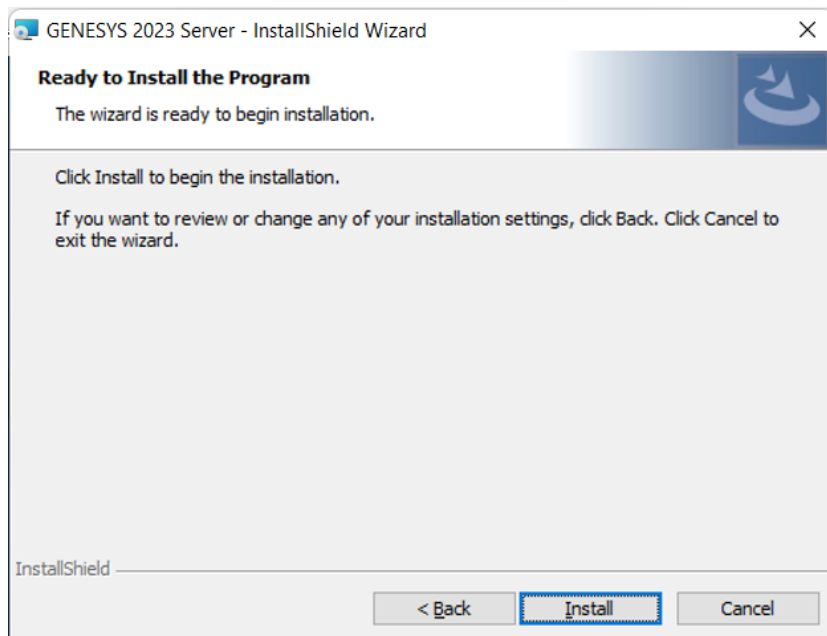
GENESYS 2023 Server - InstallShield Wizard

×

Ready to Install the Program

The wizard is ready to begin installation.

Click Install to begin the installation.

If you want to review or change any of your installation settings, click Back. Click Cancel to exit the wizard.

InstallShield

< Back

Install

Cancel